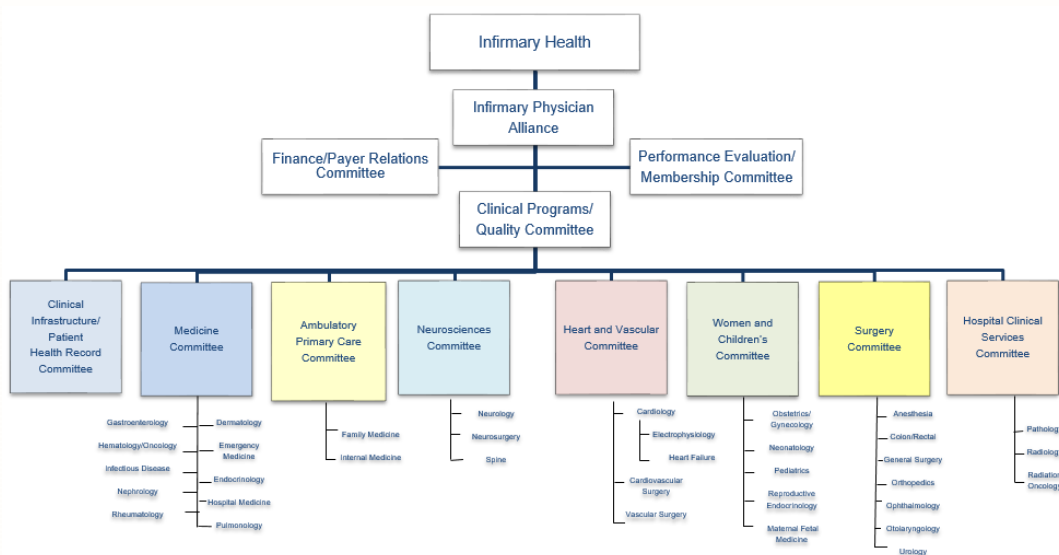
Infirmary Health

Infirmary Physician Alliance

Finance/Payer Relations Committee

Performance Evaluation/ Membership Committee

Clinical Programs/ Quality Committee

Clinical Infrastructure/ Patient Health Record Committee

Medicine Committee

Ambulatory Primary Care Committee

Neurosciences Committee

Heart and Vascular Committee

Women and Children's Committee

Surgery Committee

Hospital Clinical Services Committee

Gastroenterology
Hematology/Oncology
Infectious Disease
Nephrology
Rheumatology

Dermatology
Emergency Medicine
Endocrinology
Hospital Medicine
Pulmonology

Family Medicine
Internal Medicine

Neurology
Neurosurgery
Spine

Cardiology
Electrophysiology
Heart Failure
Cardiovascular Surgery
Vascular Surgery

Obstetrics/ Gynecology
Neonatology
Pediatrics
Reproductive Endocrinology
Maternal Fetal Medicine

Anesthesia
Colon/Rectal
General Surgery
Orthopedics
Ophthalmology
Otolaryngology
Urology

Patholog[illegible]
Radiolog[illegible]
Radiation Oncology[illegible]